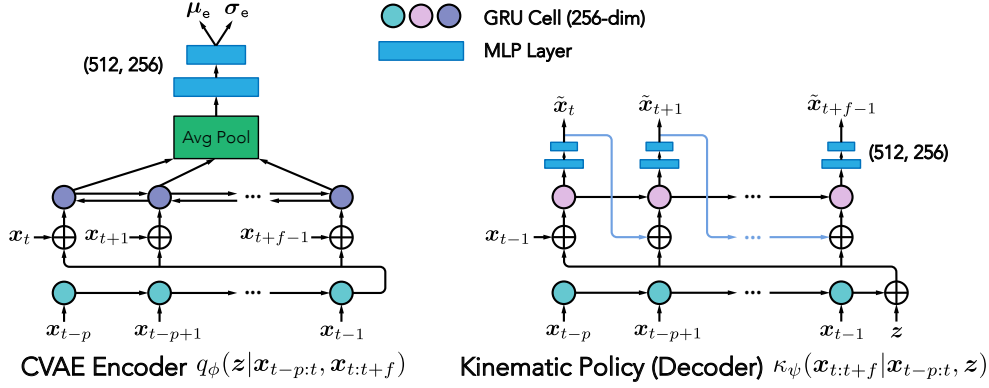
$\boldsymbol{\mu}_e$ $\boldsymbol{\sigma}_e$

GRU Cell (256-dim)

MLP Layer

(512, 256)

Avg Pool

$\boldsymbol{x}_t$ $\boldsymbol{x}_{t+1}$ ··· $\boldsymbol{x}_{t+f-1}$

$\boldsymbol{x}_{t-p}$ $\boldsymbol{x}_{t-p+1}$ ··· $\boldsymbol{x}_{t-1}$

CVAE Encoder $q_\phi(\boldsymbol{z}|\boldsymbol{x}_{t-p:t}, \boldsymbol{x}_{t:t+f})$

$\tilde{\boldsymbol{x}}_t$ $\tilde{\boldsymbol{x}}_{t+1}$ $\tilde{\boldsymbol{x}}_{t+f-1}$

(512, 256)

$\boldsymbol{x}_{t-1}$ ···

$\boldsymbol{x}_{t-p}$ $\boldsymbol{x}_{t-p+1}$ ··· $\boldsymbol{x}_{t-1}$ $\boldsymbol{z}$

Kinematic Policy (Decoder) $\kappa_\psi(\boldsymbol{x}_{t:t+f}|\boldsymbol{x}_{t-p:t}, \boldsymbol{z})$